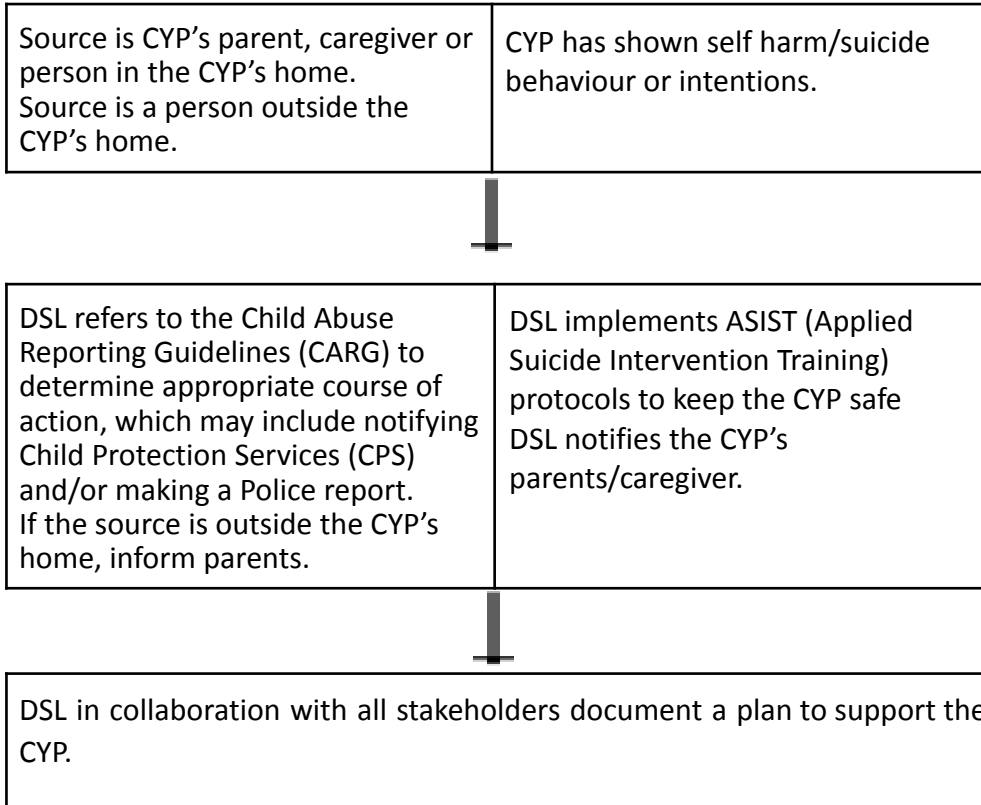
Source is CYP’s parent, caregiver or person in the CYP’s home.
Source is a person outside the CYP’s home.

CYP has shown self harm/suicide behaviour or intentions.

DSL refers to the Child Abuse Reporting Guidelines (CARG) to determine appropriate course of action, which may include notifying Child Protection Services (CPS) and/or making a Police report.
If the source is outside the CYP’s home, inform parents.

DSL implements ASIST (Applied Suicide Intervention Training) protocols to keep the CYP safe
DSL notifies the CYP’s parents/caregiver.

DSL in collaboration with all stakeholders document a plan to support the CYP.